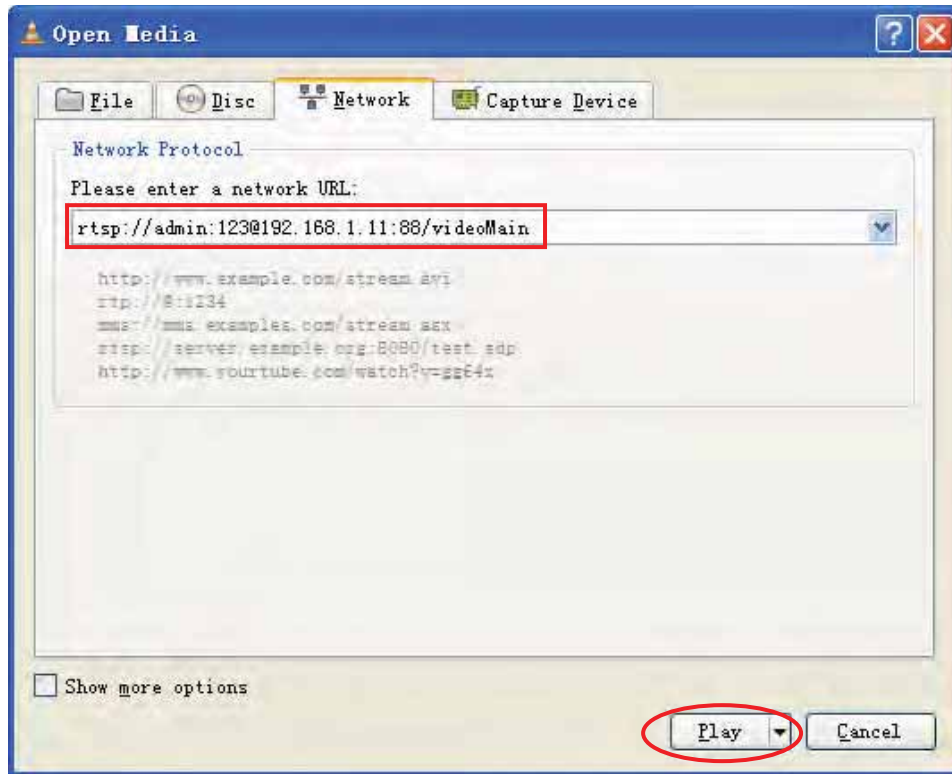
Open Media

?

File

Disc

Network

Capture Device

Network Protocol

Please enter a network URL:

rtsp://admin:123@192.168.1.11:88/videoMain

http://www.example.com/stream.avi
rtp://@:1234
mms://mms.examples.com/stream.asx
rtsp://server.example.org:8080/test.sdp
http://www.yourtube.com/watch?v=gg64x

Show more options

Play

Cancel